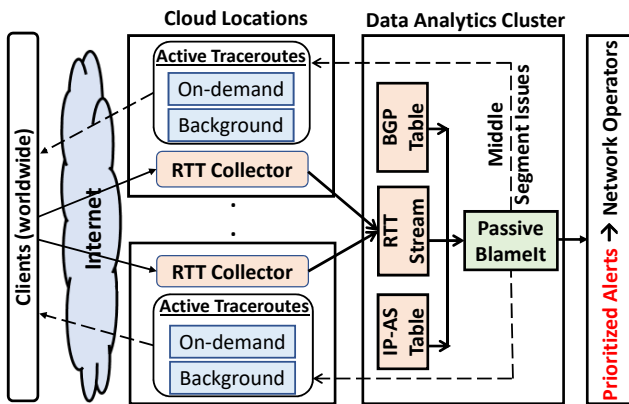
Cloud Locations

Data Analytics Cluster

Clients (worldwide)

Internet

Active Traceroutes

On-demand

Background

RTT Collector

.
.

RTT Collector

Active Traceroutes

On-demand

Background

BGP Table

RTT Stream

IP-AS Table

Middle Segment Issues

Passive BlameIt

Prioritized Alerts → Network Operators